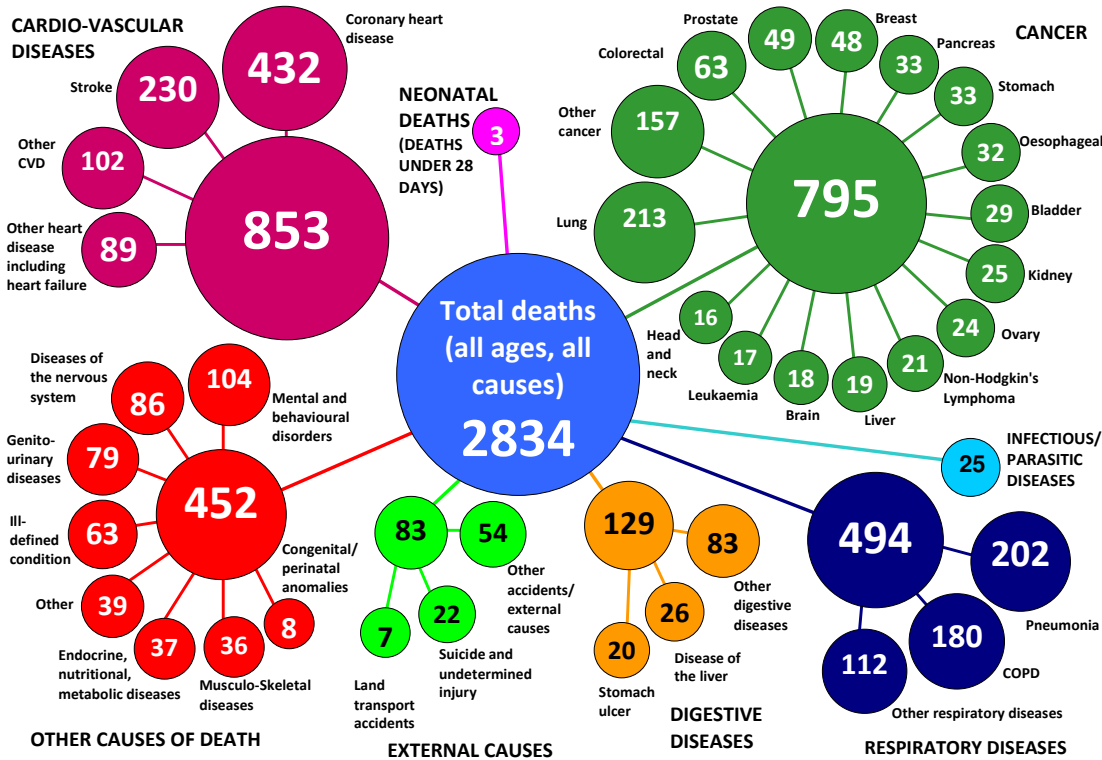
CARDIO-VASCULAR DISEASES

Coronary heart disease
432

Stroke
230

Other CVD
102

853

Other heart disease including heart failure
89

NEONATAL DEATHS (DEATHS UNDER 28 DAYS)
3

CANCER

Prostate
49

Breast
48

Colorectal
63

Pancreas
33

Stomach
33

Other cancer
157

Oesophageal
32

795

Lung
213

Bladder
29

Kidney
25

Head and neck
16

Ovary
24

Leukaemia
17

Brain
18

Liver
19

Non-Hodgkin's Lymphoma
21

Total deaths (all ages, all causes)
2834

INFECTIOUS/ PARASITIC DISEASES
25

Diseases of the nervous system
86

104
Mental and behavioural disorders

Genito-urinary diseases
79

452

Ill-defined condition
63

Congenital/ perinatal anomalies
8

Other
39

Endocrine, nutritional, metabolic diseases
37

Musculo-Skeletal diseases
36

OTHER CAUSES OF DEATH

83
54
Other accidents/ external causes

7
Land transport accidents

22
Suicide and undetermined injury

EXTERNAL CAUSES

129
83
Other digestive diseases

26
Disease of the liver

20
Stomach ulcer

DIGESTIVE DISEASES

494
202
Pneumonia

180
COPD

112
Other respiratory diseases

RESPIRATORY DISEASES